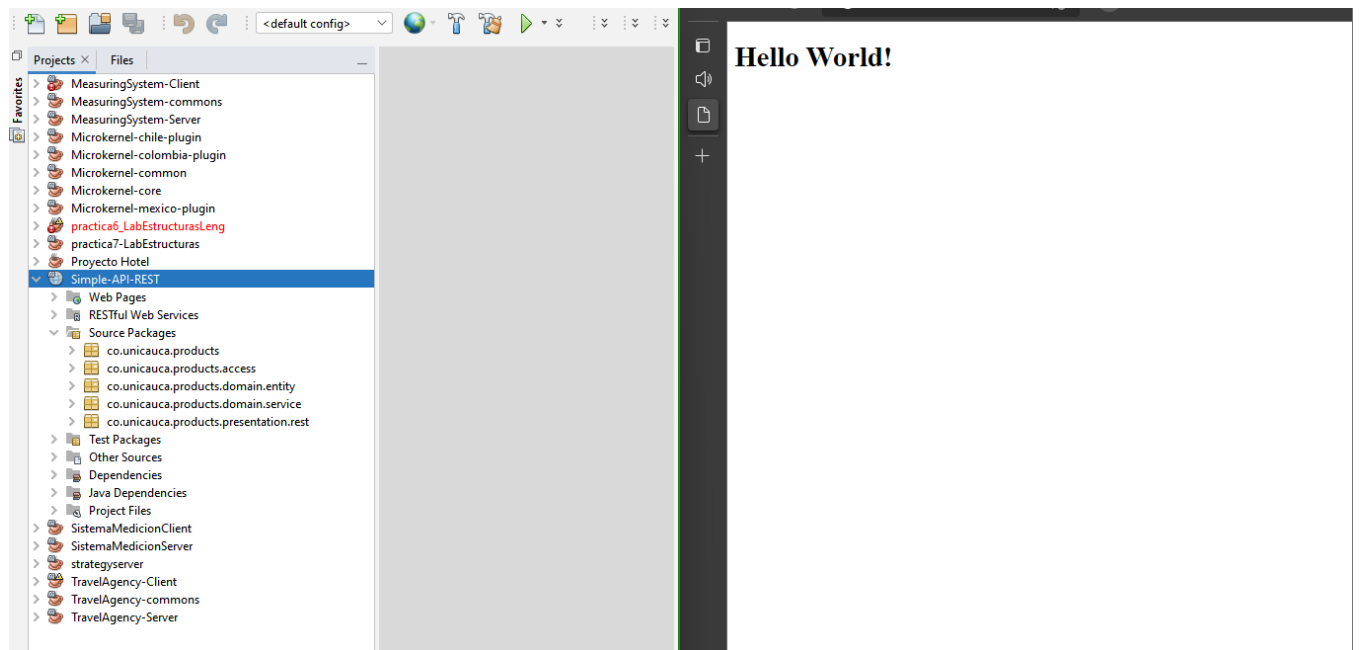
<default config>

Projects × Files

Favorites

MeasuringSystem-Client
MeasuringSystem-commons
MeasuringSystem-Server
Microkernel-chile-plugin
Microkernel-colombia-plugin
Microkernel-common
Microkernel-core
Microkernel-mexico-plugin
practica6_LabEstructurasLeng
practica7-LabEstructuras
Proyecto Hotel
Simple-API-REST
Web Pages
RESTful Web Services
Source Packages
co.unicauca.products
co.unicauca.products.access
co.unicauca.products.domain.entity
co.unicauca.products.domain.service
co.unicauca.products.presentation.rest
Test Packages
Other Sources
Dependencies
Java Dependencies
Project Files
SistemaMedicionClient
SistemaMedicionServer
strategyserver
TravelAgency-Client
TravelAgency-commons
TravelAgency-Server

Hello World!